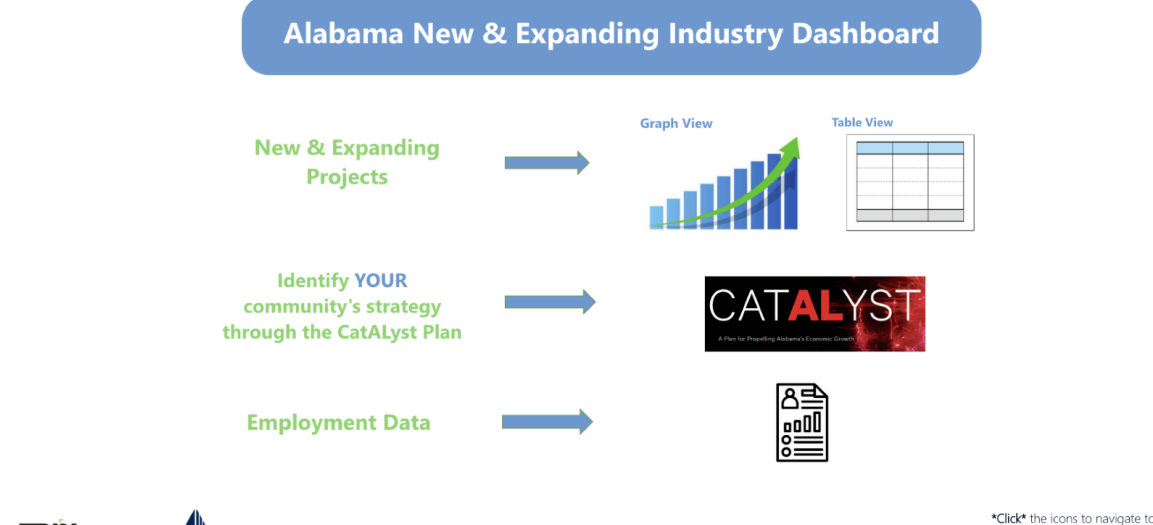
Alabama New & Expanding Industry Dashboard

New & Expanding Projects

Graph View

Table View

Identify YOUR community's strategy through the CatALyst Plan

CATALYST

A Plan for Propelling Alabama's Economic Growth

Employment Data

*Click* the icons to navigate to